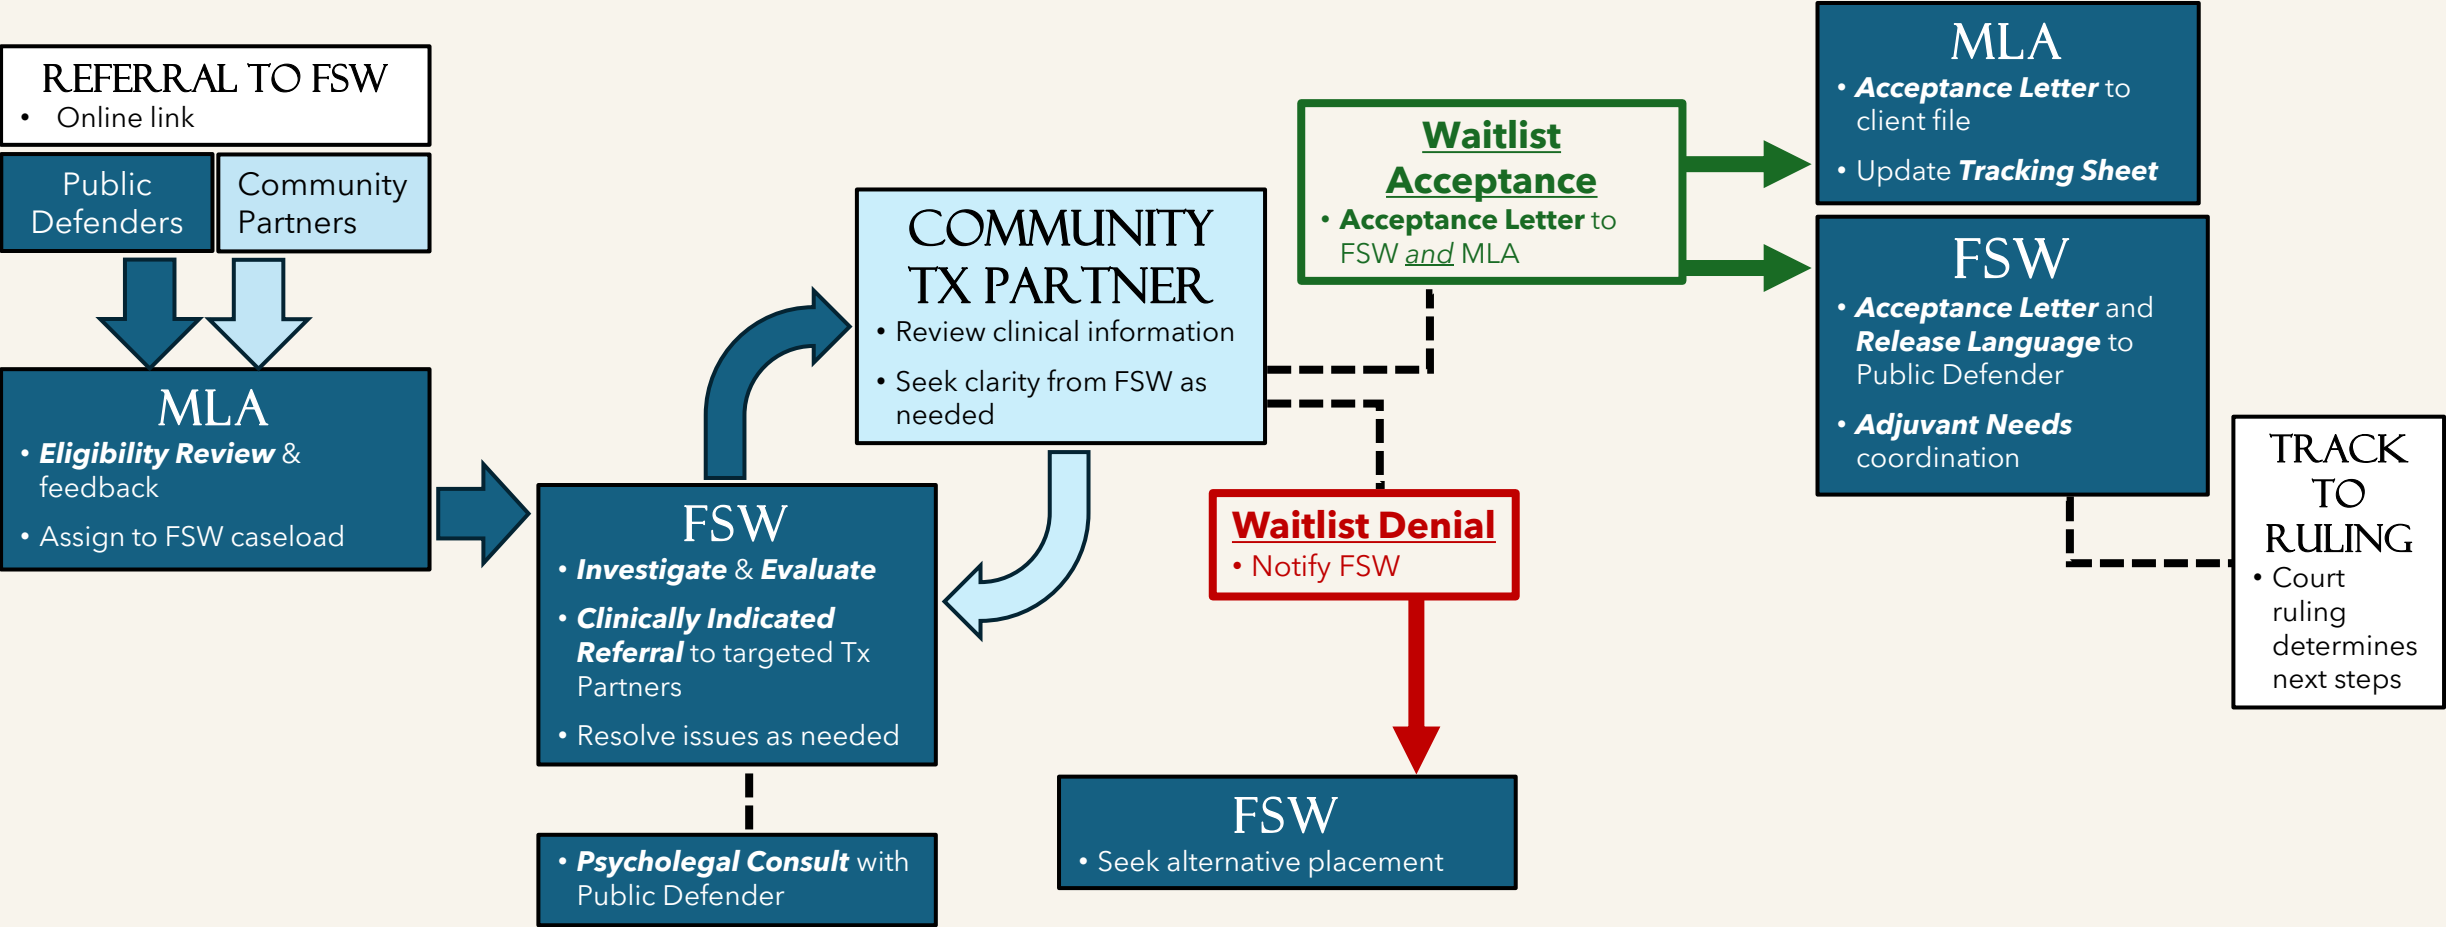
REFERRAL TO FSW
• Online link

Public Defenders

Community Partners

MLA
• Eligibility Review & feedback
• Assign to FSW caseload

FSW
• Investigate & Evaluate
• Clinically Indicated Referral to targeted Tx Partners
• Resolve issues as needed

• Psycholegal Consult with Public Defender

COMMUNITY TX PARTNER
• Review clinical information
• Seek clarity from FSW as needed

Waitlist Acceptance
• Acceptance Letter to FSW and MLA

Waitlist Denial
• Notify FSW

FSW
• Seek alternative placement

MLA
• Acceptance Letter to client file
• Update Tracking Sheet

FSW
• Acceptance Letter and Release Language to Public Defender
• Adjuvant Needs coordination

TRACK TO RULING
• Court ruling determines next steps